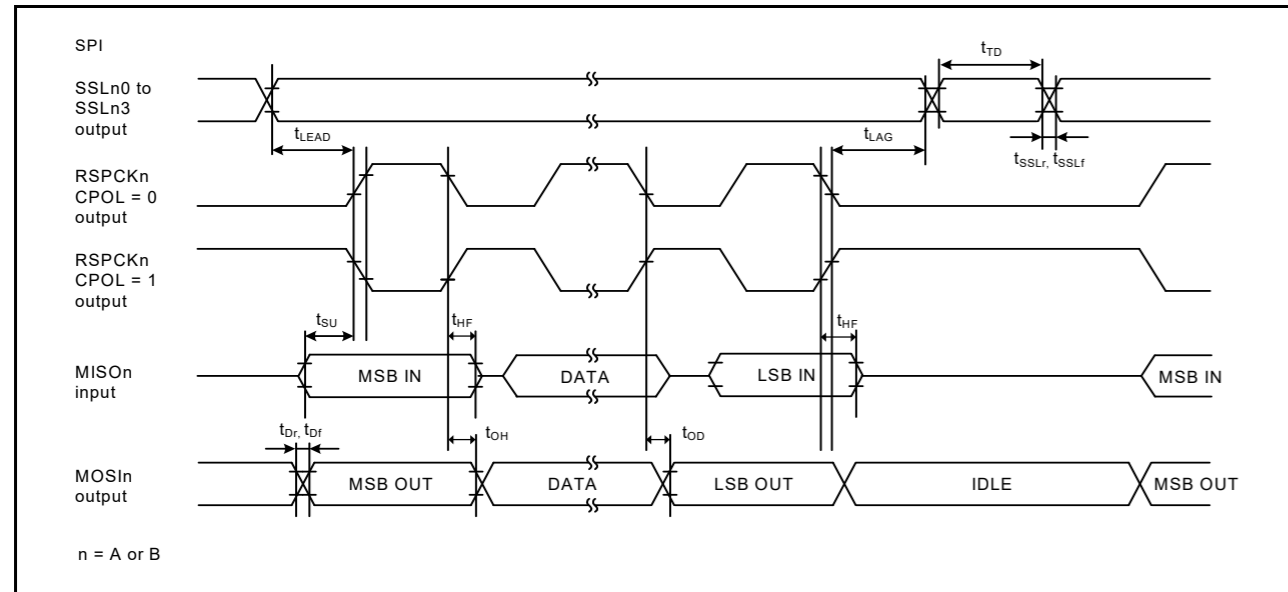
SPI

$t_{TD}$

SSLn0 to SSLn3 output

$t_{LEAD}$

$t_{LAG}$

$t_{SSLr}$, $t_{SSLf}$

RSPCKn CPOL = 0 output

RSPCKn CPOL = 1 output

$t_{SU}$

$t_{HF}$

$t_{HF}$

MISOn input

MSB IN

DATA

LSB IN

MSB IN

$t_{Dr}$, $t_{Df}$

$t_{OH}$

$t_{OD}$

MOSIn output

MSB OUT

DATA

LSB OUT

IDLE

MSB OUT

n = A or B